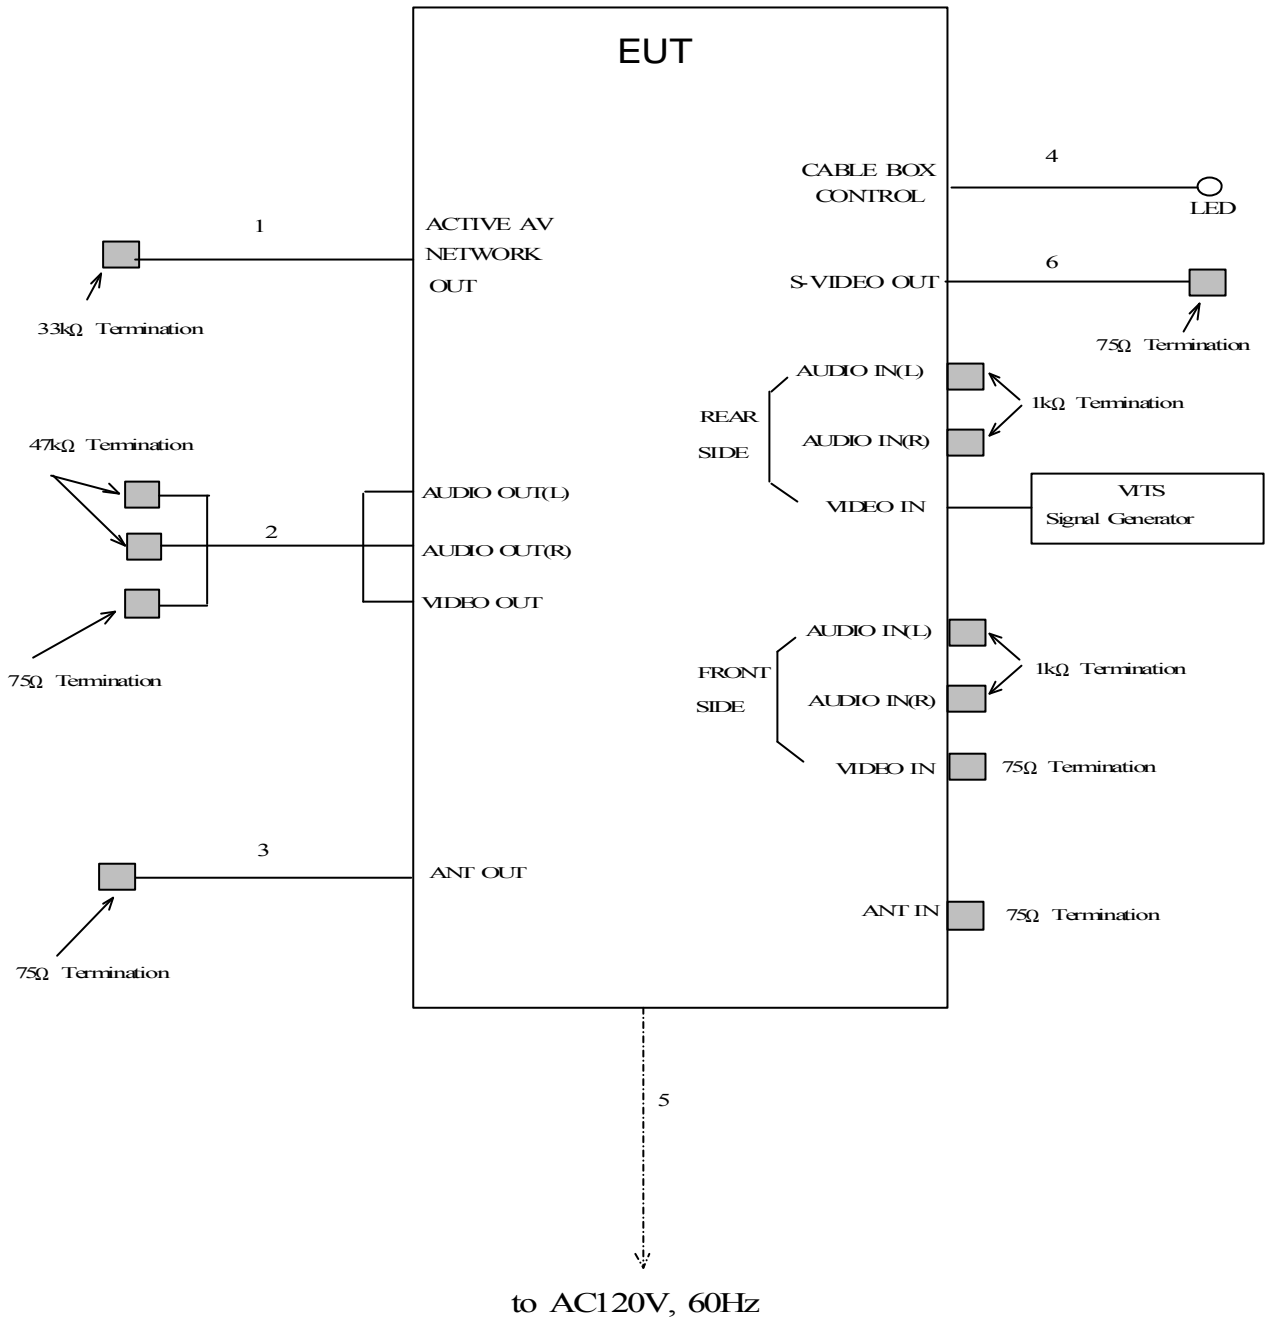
EUT

CABLE BOX CONTROL

4

LED

1

ACTIVE AV NETWORK OUT

33kΩ Termination

S-VIDEO OUT

6

75Ω Termination

REAR SIDE

AUDIO IN(L)

AUDIO IN(R)

VIDEO IN

1kΩ Termination

VITS Signal Generator

47kΩ Termination

2

AUDIO OUT(L)

AUDIO OUT(R)

VIDEO OUT

75Ω Termination

FRONT SIDE

AUDIO IN(L)

AUDIO IN(R)

VIDEO IN

1kΩ Termination

75Ω Termination

3

ANT OUT

75Ω Termination

ANT IN

75Ω Termination

5

to AC120V, 60Hz